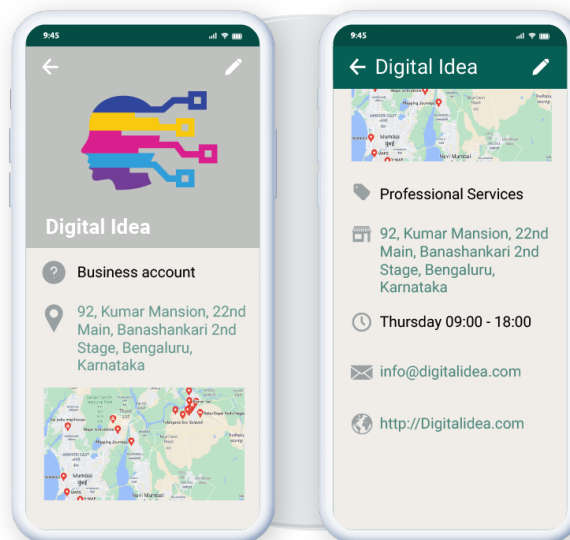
9:45

Digital Idea

Business account

92, Kumar Mansion, 22nd Main, Banashankari 2nd Stage, Bengaluru, Karnataka

Thane

Mumbai

Navi Mumbai

9:45

Digital Idea

Professional Services

92, Kumar Mansion, 22nd Main, Banashankari 2nd Stage, Bengaluru, Karnataka

Thursday 09:00 - 18:00

info@digitalidea.com

http://Digitalidea.com